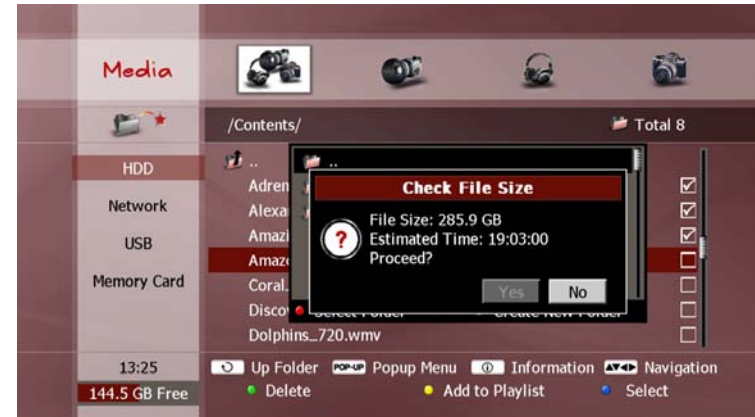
Media

/Contents/

Total 8

HDD

Network

USB

Memory Card

..

Adren

Alexa

Amazi

Amaz

Coral.

Disco

Dolphins_720.wmv

..

Select Folder

Create New Folder

Check File Size

File Size: 285.9 GB
Estimated Time: 19:03:00
Proceed?

Yes

No

13:25

144.5 GB Free

Up Folder

POP-UP Popup Menu

Information

Navigation

Delete

Add to Playlist

Select